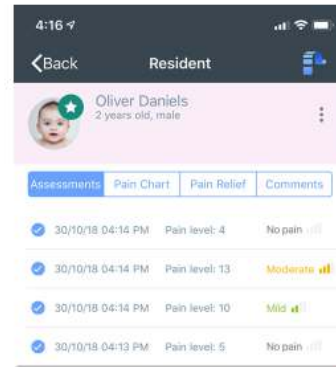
4:16

Back Resident

Oliver Daniels
2 years old, male

Assessments | Pain Chart | Pain Relief | Comments

30/10/18 04:14 PM Pain level: 4 No pain

30/10/18 04:14 PM Pain level: 13 Moderate

30/10/18 04:14 PM Pain level: 10 Mild

30/10/18 04:13 PM Pain level: 5 No pain